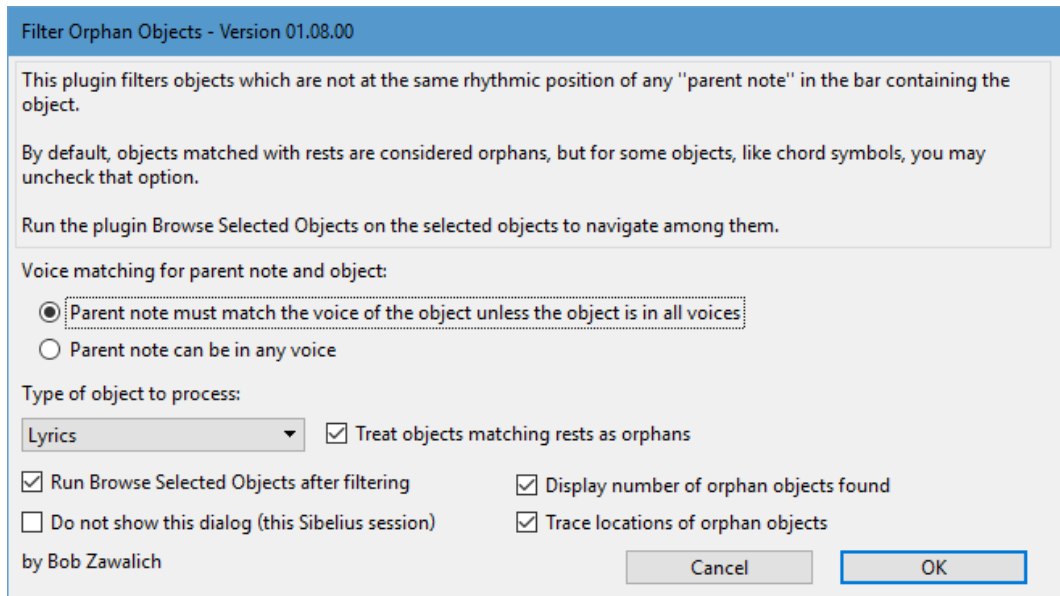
Filter Orphan Objects - Version 01.08.00

This plugin filters objects which are not at the same rhythmic position of any ''parent note'' in the bar containing the object.

By default, objects matched with rests are considered orphans, but for some objects, like chord symbols, you may uncheck that option.

Run the plugin Browse Selected Objects on the selected objects to navigate among them.

Voice matching for parent note and object:

Parent note must match the voice of the object unless the object is in all voices

Parent note can be in any voice

Type of object to process:

Lyrics

Treat objects matching rests as orphans

Run Browse Selected Objects after filtering

Display number of orphan objects found

Do not show this dialog (this Sibelius session)

Trace locations of orphan objects

by Bob Zawalich

Cancel

OK